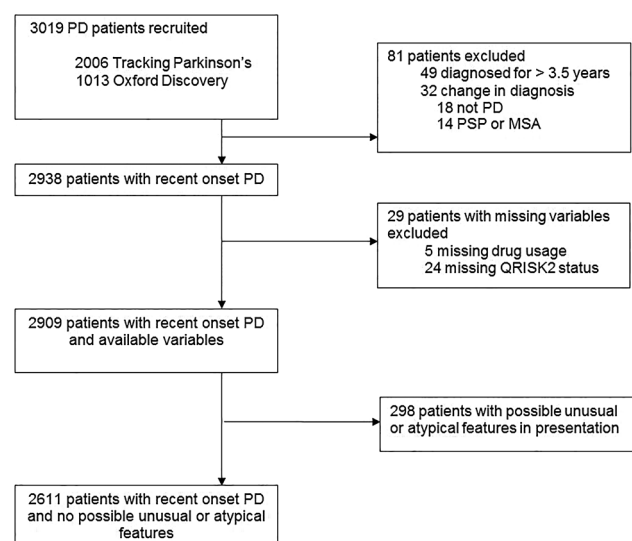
3019 PD patients recruited

2006 Tracking Parkinson's
1013 Oxford Discovery

81 patients excluded
49 diagnosed for > 3.5 years
32 change in diagnosis
18 not PD
14 PSP or MSA

2938 patients with recent onset PD

29 patients with missing variables excluded
5 missing drug usage
24 missing QRISK2 status

2909 patients with recent onset PD and available variables

298 patients with possible unusual or atypical features in presentation

2611 patients with recent onset PD and no possible unusual or atypical features